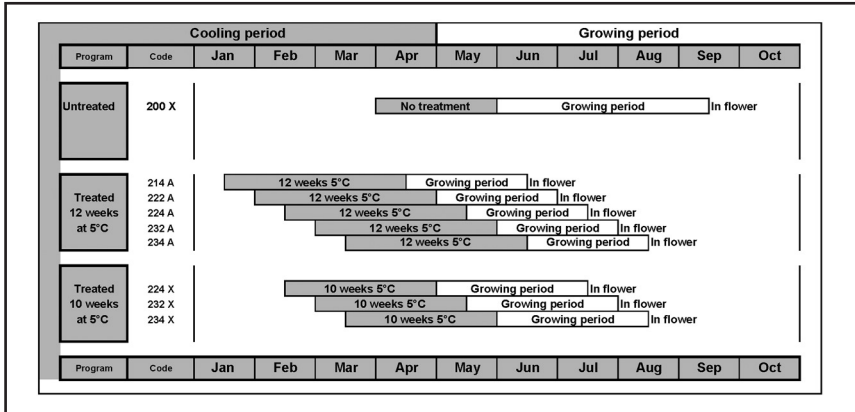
| Cooling period | | | | | | Growing period | | | | | |
|---|---|---|---|---|---|---|---|---|---|---|---|
| Program | Code | Jan | Feb | Mar | Apr | May | Jun | Jul | Aug | Sep | Oct |

Untreated
200 X — No treatment | Growing period | In flower

Treated 12 weeks at 5°C
214 A — 12 weeks 5°C | Growing period | In flower
222 A — 12 weeks 5°C | Growing period | In flower
224 A — 12 weeks 5°C | Growing period | In flower
232 A — 12 weeks 5°C | Growing period | In flower
234 A — 12 weeks 5°C | Growing period | In flower

Treated 10 weeks at 5°C
224 X — 10 weeks 5°C | Growing period | In flower
232 X — 10 weeks 5°C | Growing period | In flower
234 X — 10 weeks 5°C | Growing period | In flower

| Program | Code | Jan | Feb | Mar | Apr | May | Jun | Jul | Aug | Sep | Oct |
|---|---|---|---|---|---|---|---|---|---|---|---|